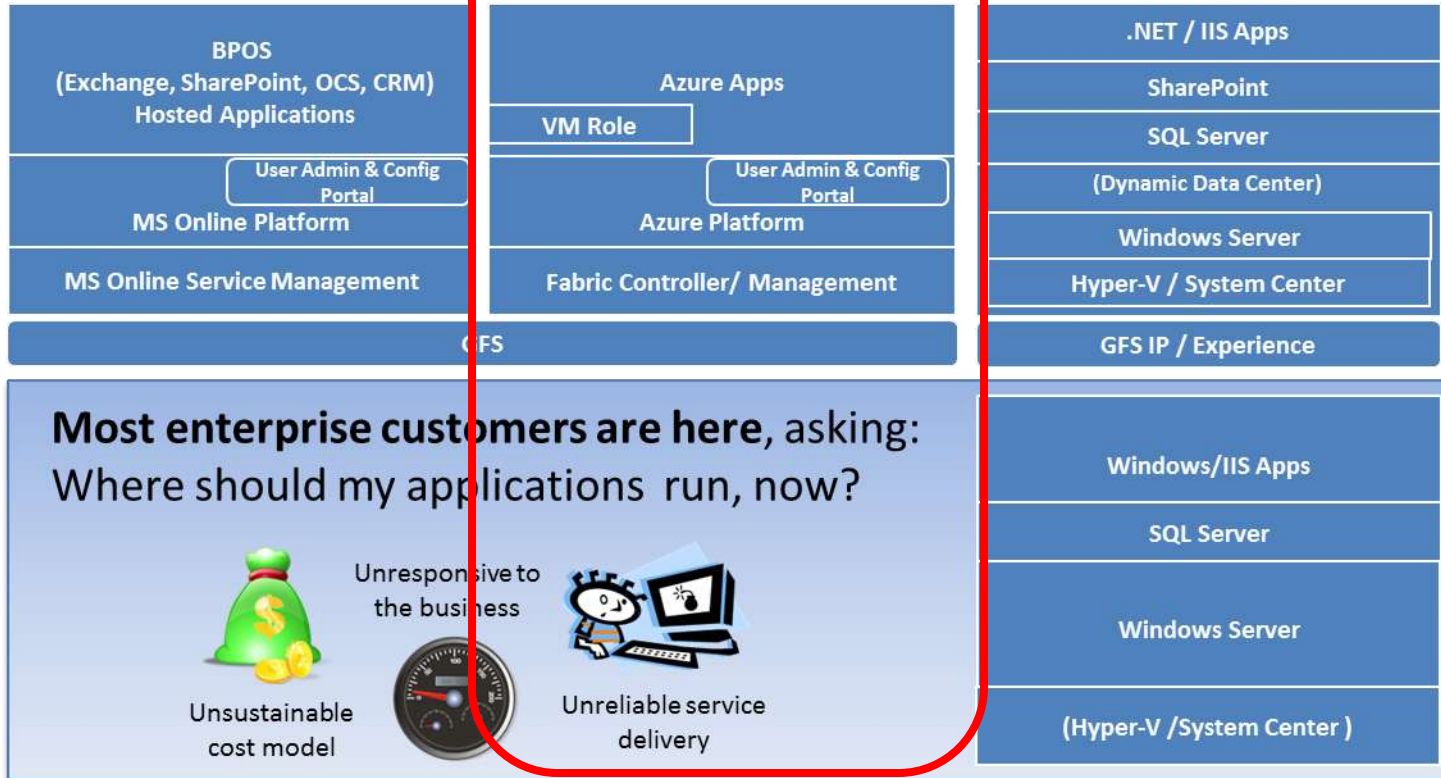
BPOS
(Exchange, SharePoint, OCS, CRM)
Hosted Applications

User Admin & Config Portal
MS Online Platform

MS Online Service Management

Azure Apps

VM Role

User Admin & Config Portal
Azure Platform

Fabric Controller/ Management

.NET / IIS Apps

SharePoint

SQL Server

(Dynamic Data Center)

Windows Server

Hyper-V / System Center

GFS

GFS IP / Experience

**Most enterprise customers are here**, asking: Where should my applications run, now?

Unsustainable cost model

Unresponsive to the business

Unreliable service delivery

Windows/IIS Apps

SQL Server

Windows Server

(Hyper-V /System Center )